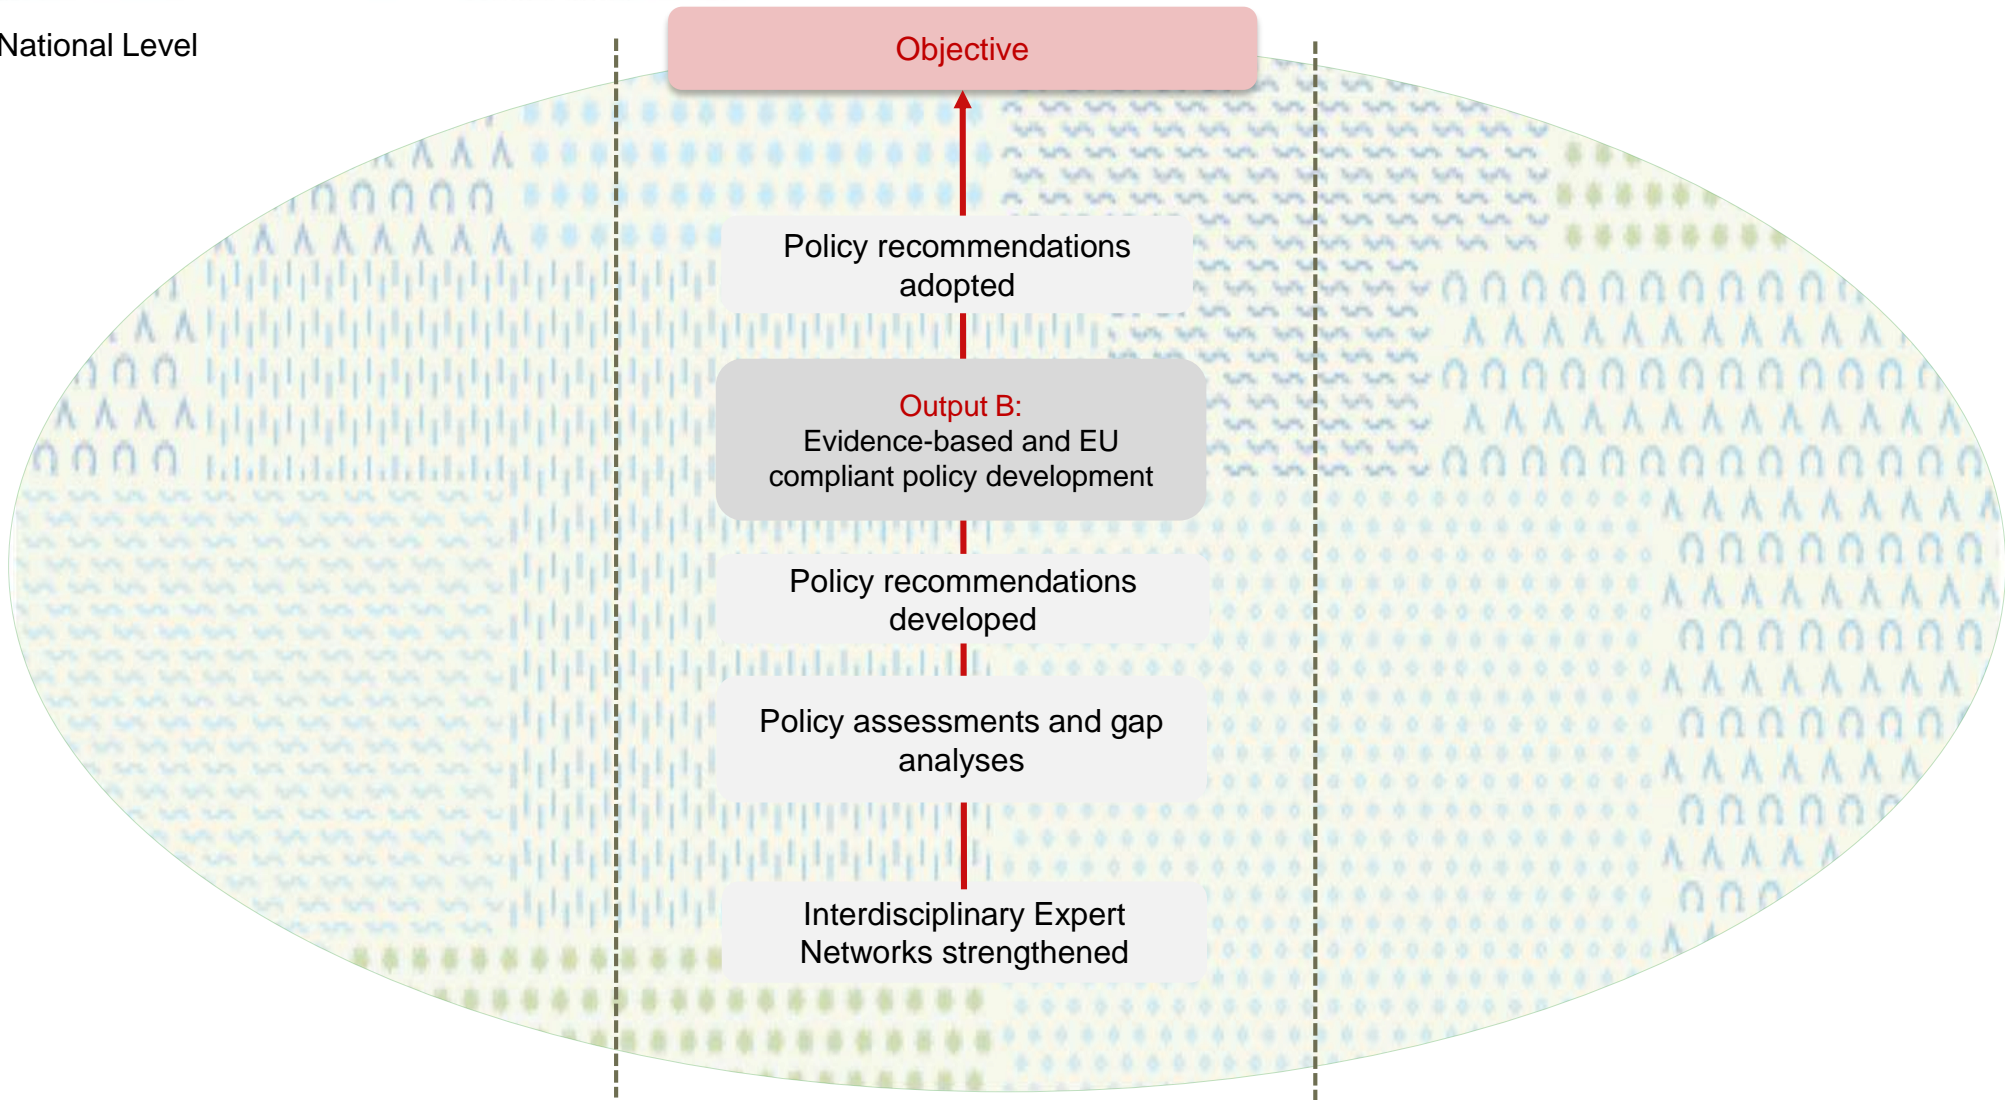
National Level

Objective

Policy recommendations adopted

Output B:
Evidence-based and EU compliant policy development

Policy recommendations developed

Policy assessments and gap analyses

Interdisciplinary Expert Networks strengthened